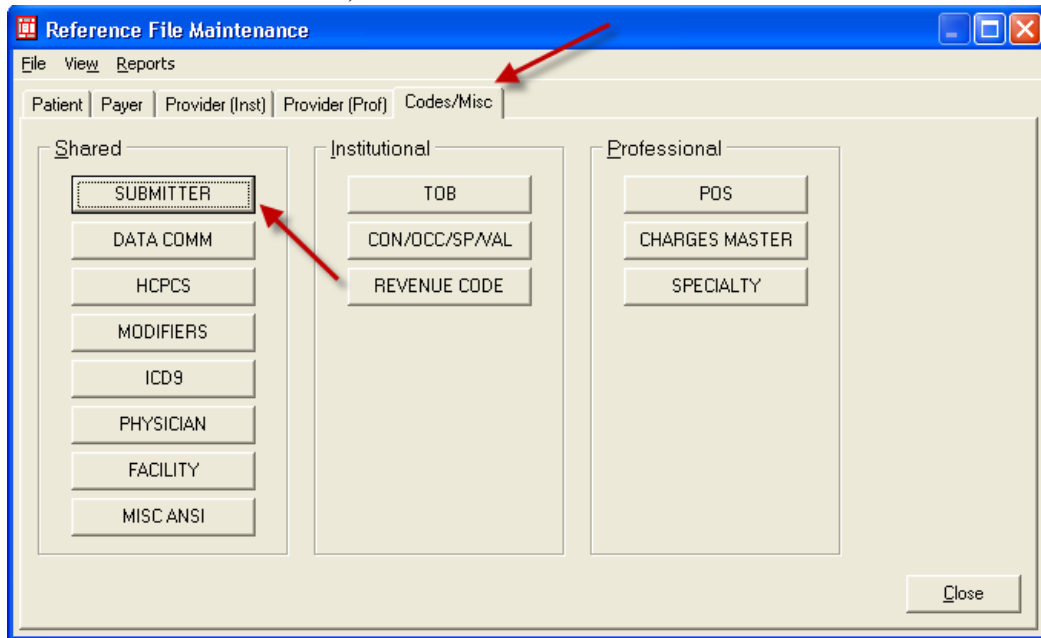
Reference File Maintenance

File View Reports

Patient | Payer | Provider (Inst) | Provider (Prof) | Codes/Misc

Shared
SUBMITTER
DATA COMM
HCPCS
MODIFIERS
ICD9
PHYSICIAN
FACILITY
MISC ANSI

Institutional
TOB
CON/OCC/SP/VAL
REVENUE CODE

Professional
POS
CHARGES MASTER
SPECIALTY

Close